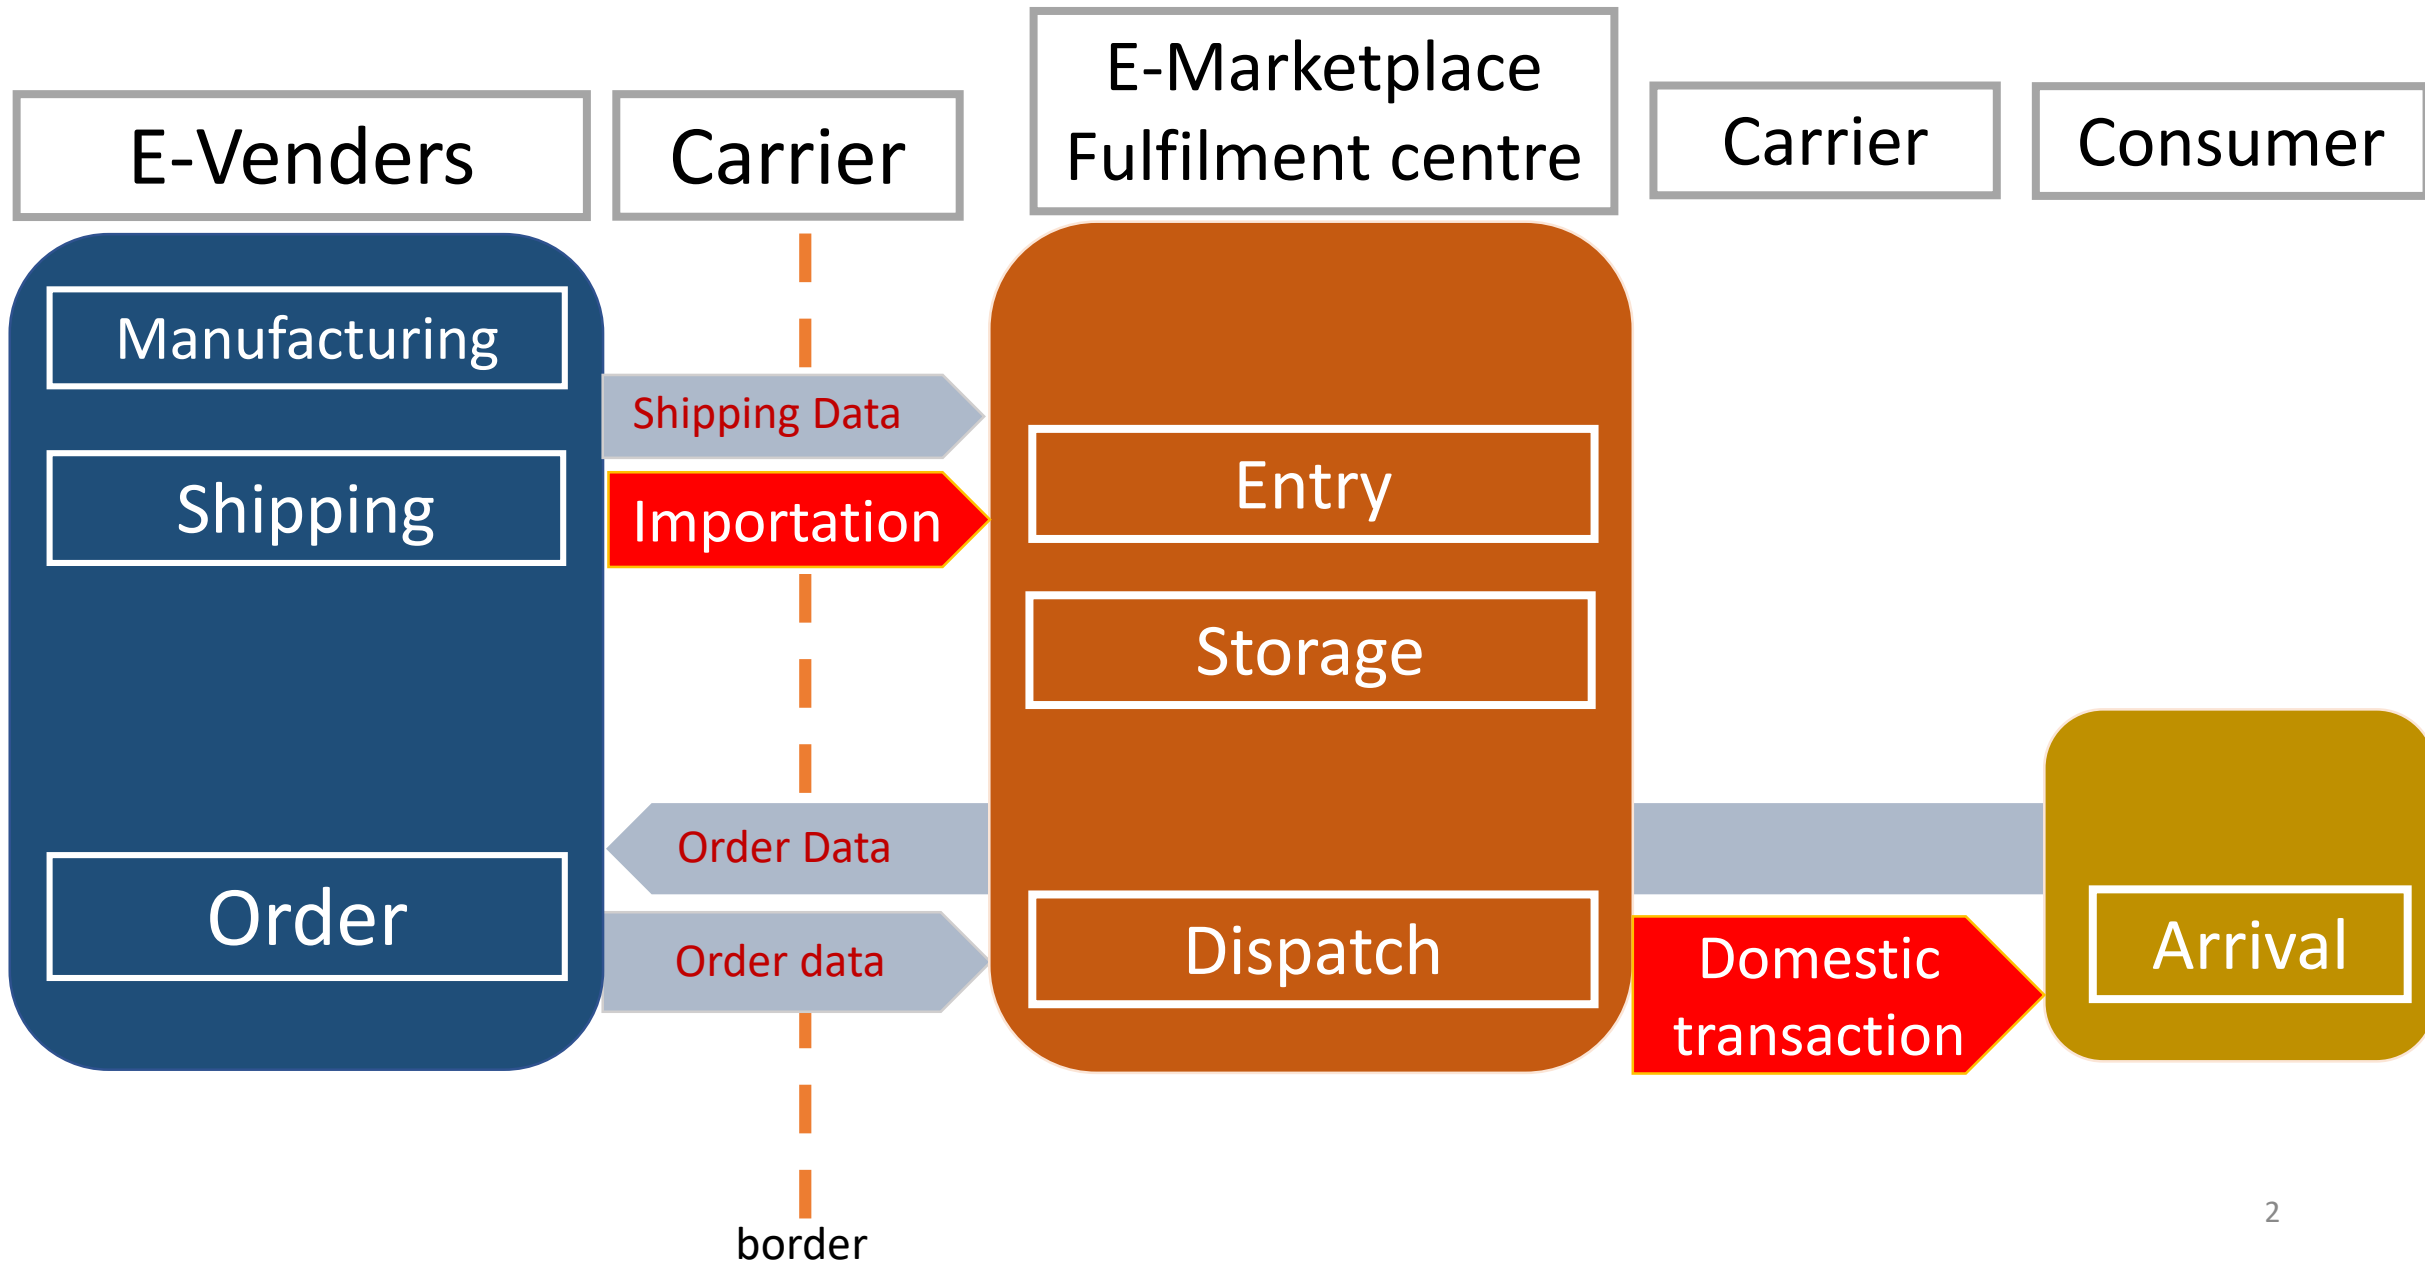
E-Venders

Carrier

E-Marketplace Fulfilment centre

Carrier

Consumer

Manufacturing

Shipping

Order

Shipping Data

Importation

Order Data

Order data

Entry

Storage

Dispatch

Domestic transaction

Arrival

border

2